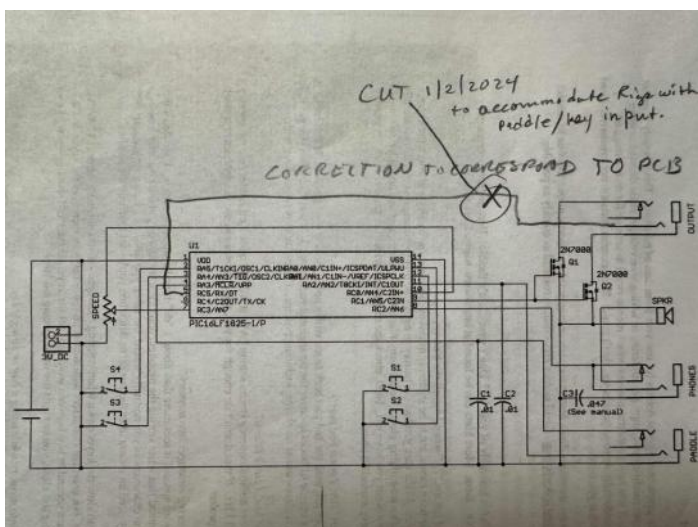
CUT 1/2/2024
to accommodate Rigs with paddle/key input.

CORRECTION TO CORRESPOND TO PCB

U1
VDD
RA5/T1CKI/OSC1/CLKIN
RA4/AN3/T1G/OSC2/CLKOUT
RA3/MCLR/VPP
RC5/RX/DT
RC4/C2OUT/TX/CK
RC3/AN7
RA0/AN0/C1IN+/ICSPDAT/ULPWU
RA1/AN1/C1IN-/VREF/ICSPCLK
RA2/AN2/T0CKI/INT/C1OUT
RC0/AN4/C2IN+
RC1/AN5/C2IN-
RC2/AN6
VSS
PIC16LF1825-I/P

SPEED
3V_DC
S4
S3
S1
S2
C1 .01
C2 .01
C3 .047 (See manual)
2N7000 Q1
2N7000 Q2
SPKR
OUTPUT
PHONES
PADDLE